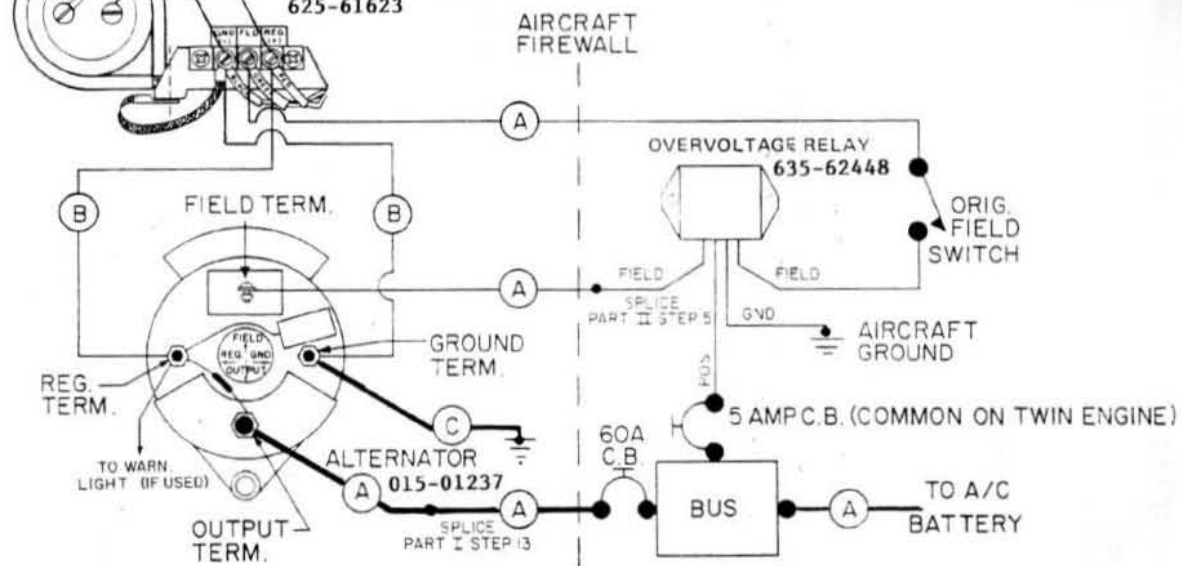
625-61623

GND FLD REG

AIRCRAFT FIREWALL

A

OVERVOLTAGE RELAY
635-62448

ORIG. FIELD SWITCH

B

FIELD TERM.

B

A

FIELD

FIELD

SPLICE PART II STEP 5

GND

AIRCRAFT GROUND

FIELD
REG. GND
OUTPUT

GROUND TERM.

REG. TERM.

POS

5 AMP C.B. (COMMON ON TWIN ENGINE)

TO WARN. LIGHT (IF USED)

C

ALTERNATOR
015-01237

60A C.B.

A

A

BUS

A

TO A/C BATTERY

OUTPUT TERM.

SPLICE PART I STEP 13